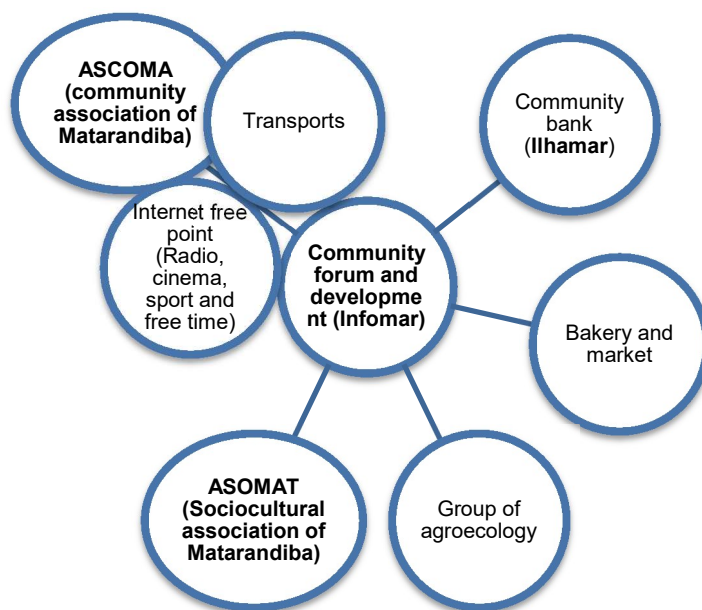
ASCOMA (community association of Matarandiba)

Transports

Community bank (Ilhamar)

Internet free point (Radio, cinema, sport and free time)

Community forum and developme nt (Infomar)

Bakery and market

ASOMAT (Sociocultural association of Matarandiba)

Group of agroecology